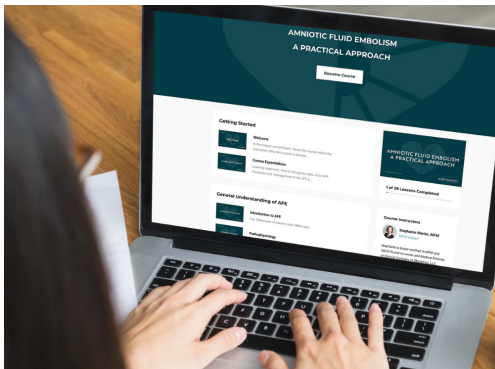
AMNIOTIC FLUID EMBOLISM
A PRACTICAL APPROACH

Resume Course

Getting Started

Welcome

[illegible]

Course Expectations

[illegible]

General Understanding of AFE

Introduction to AFE

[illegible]

Pathophysiology

AMNIOTIC FLUID EMBOLISM
A PRACTICAL APPROACH

1 of 28 Lessons Completed

Course Instructors

Stephanie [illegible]

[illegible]